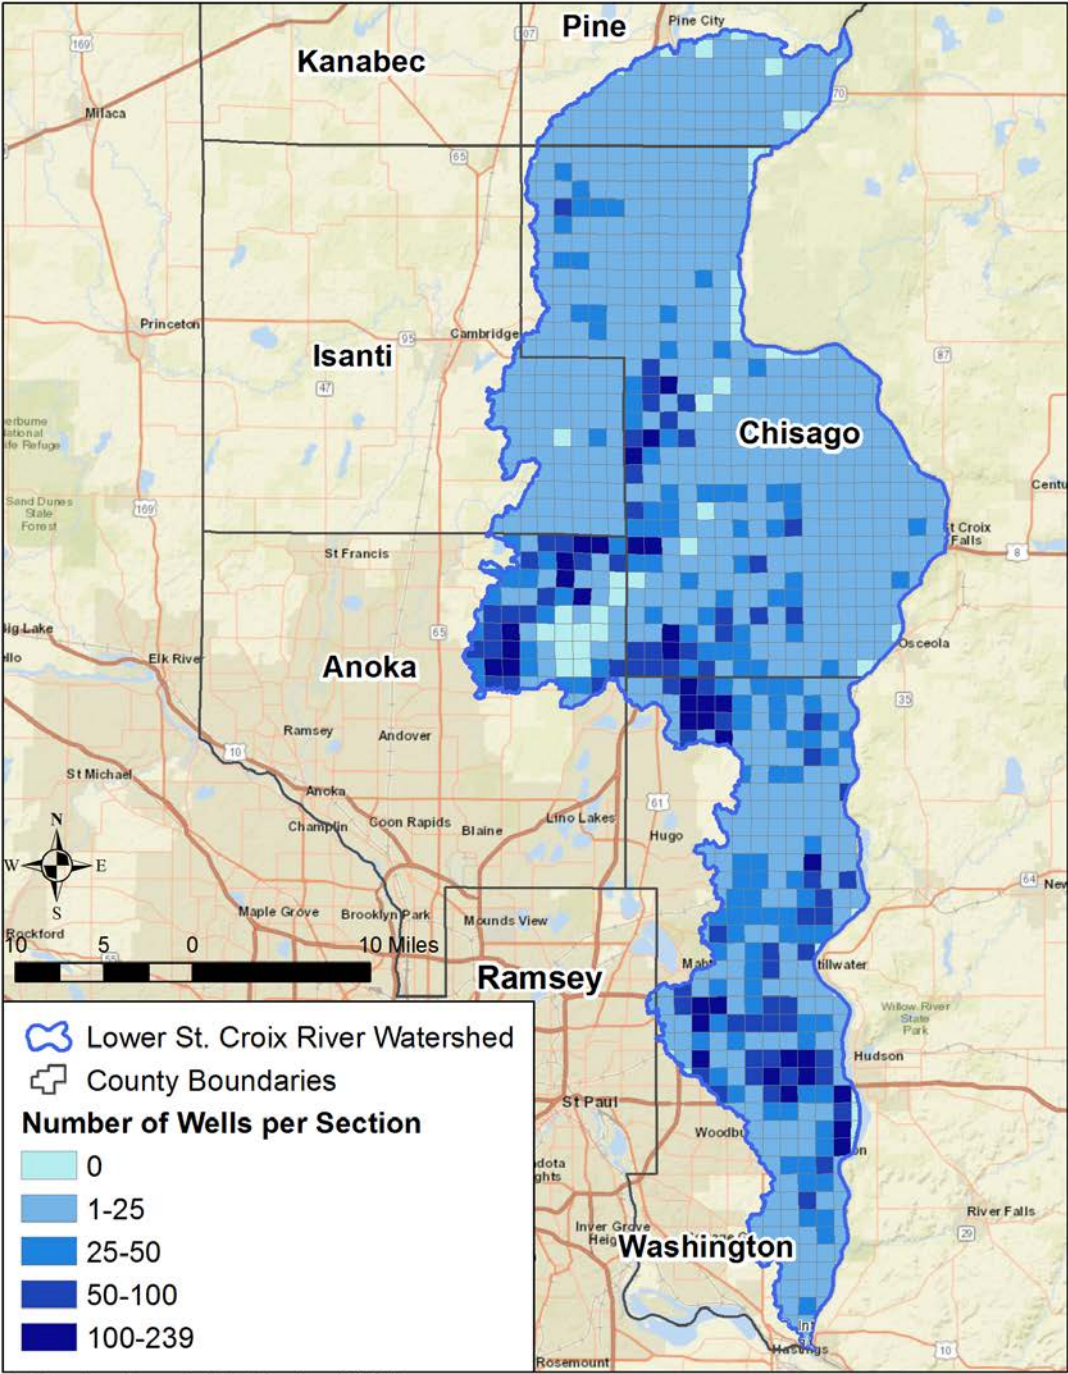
Pine
Pine City
Kanabec
169
107
Milaca
65
70
Princeton
Isanti
95
Cambridge
47
87
Chisago
erburne
ational
ife Refuge
Sand Dunes
State
Forest
169
Centu
t Croix
Falls
8
St Francis
Big Lake
65
llo
Elk River
Anoka
Osceola
35
Ramsey
Andover
10
St Michael
Anoka
61
Champlin
Coon Rapids
Blaine
Lino Lakes
Hugo
N
W
E
S
64
New
Maple Grove
Brooklyn Park
Mounds View
Rockford
10
5
0
10 Miles
Ramsey
Mah
tillwater
Willow River
State
Park
Hudson
St Paul
Woodbu
on
dota
ghts
Inver Grove
Heig
Washington
River Falls
29
Int
Hastings
Rosemount
10

Lower St. Croix River Watershed
County Boundaries
Number of Wells per Section
0
1-25
25-50
50-100
100-239